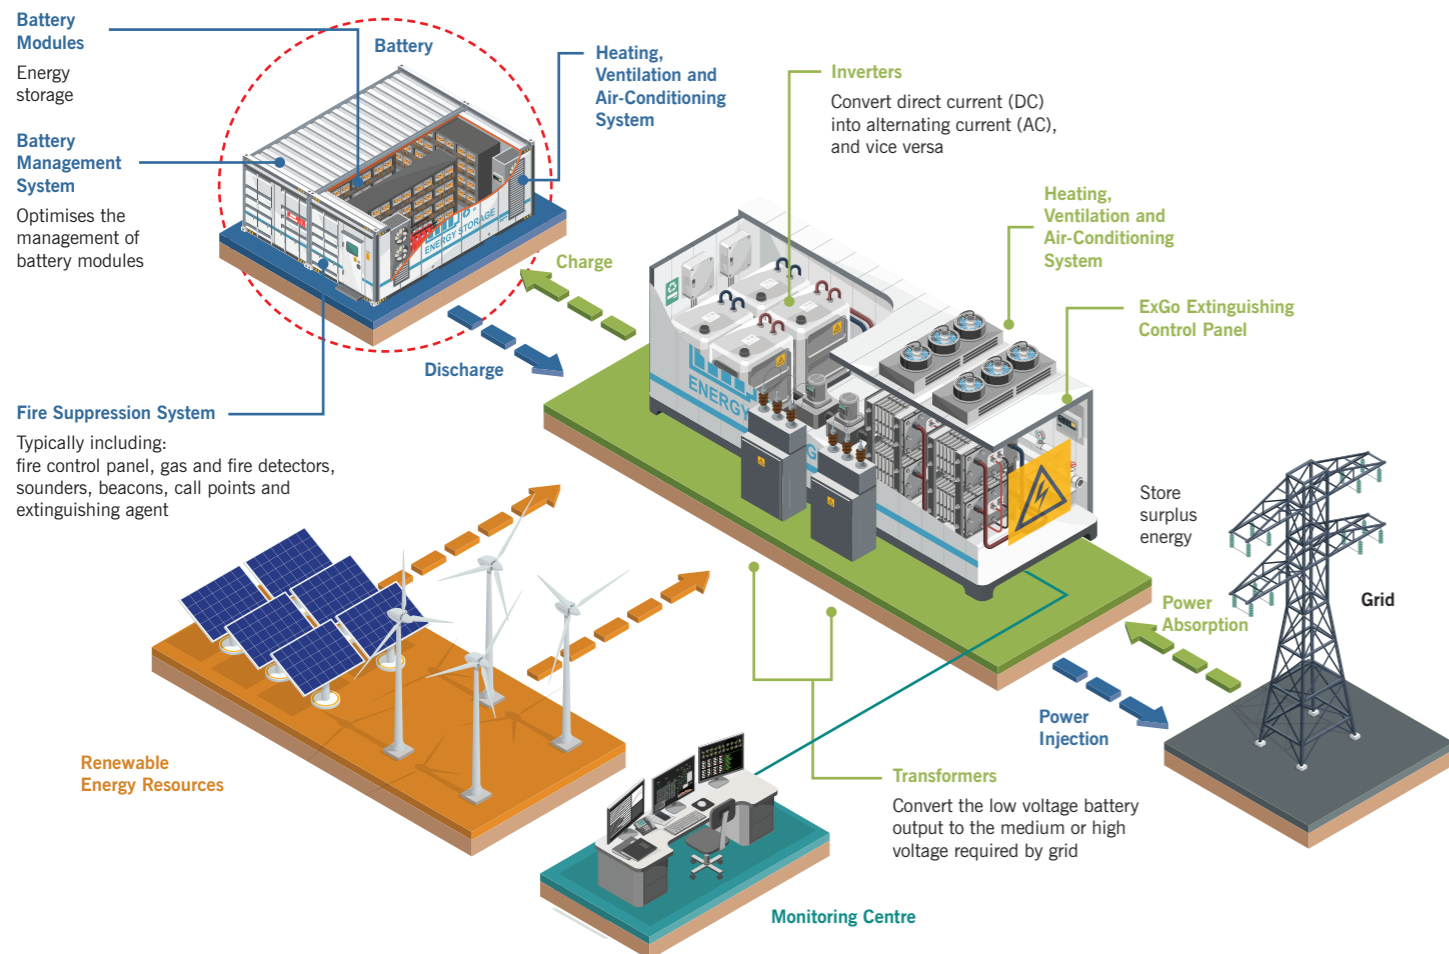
Battery Modules

Energy storage

Battery

Heating, Ventilation and Air-Conditioning System

Inverters

Convert direct current (DC) into alternating current (AC), and vice versa

Battery Management System

Optimises the management of battery modules

Heating, Ventilation and Air-Conditioning System

ENERGY STORAGE

Charge

ExGo Extinguishing Control Panel

Discharge

ENERGY

Fire Suppression System

Typically including: fire control panel, gas and fire detectors, sounders, beacons, call points and extinguishing agent

Store surplus energy

Power Absorption

Grid

Power Injection

Renewable Energy Resources

Transformers

Convert the low voltage battery output to the medium or high voltage required by grid

Monitoring Centre